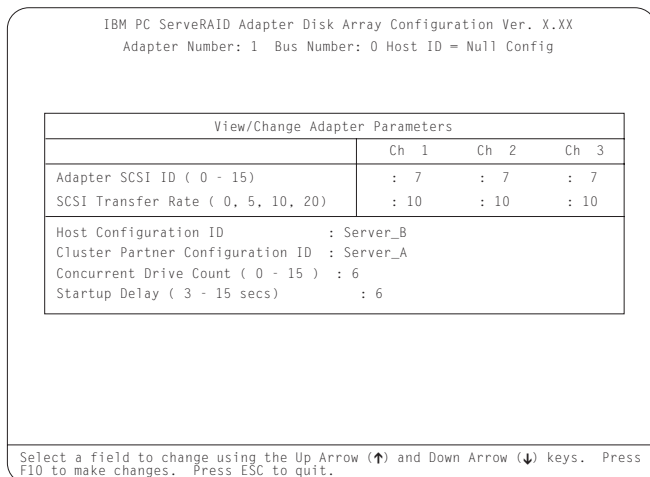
IBM PC ServeRAID Adapter Disk Array Configuration Ver. X.XX
Adapter Number: 1 Bus Number: 0 Host ID = Null Config

View/Change Adapter Parameters

| | Ch 1 | Ch 2 | Ch 3 |
|---|---|---|---|
| Adapter SCSI ID ( 0 - 15) | : 7 | : 7 | : 7 |
| SCSI Transfer Rate ( 0, 5, 10, 20) | : 10 | : 10 | : 10 |

Host Configuration ID : Server_B
Cluster Partner Configuration ID : Server_A
Concurrent Drive Count ( 0 - 15 ) : 6
Startup Delay ( 3 - 15 secs) : 6

Select a field to change using the Up Arrow (↑) and Down Arrow (↓) keys. Press F10 to make changes. Press ESC to quit.